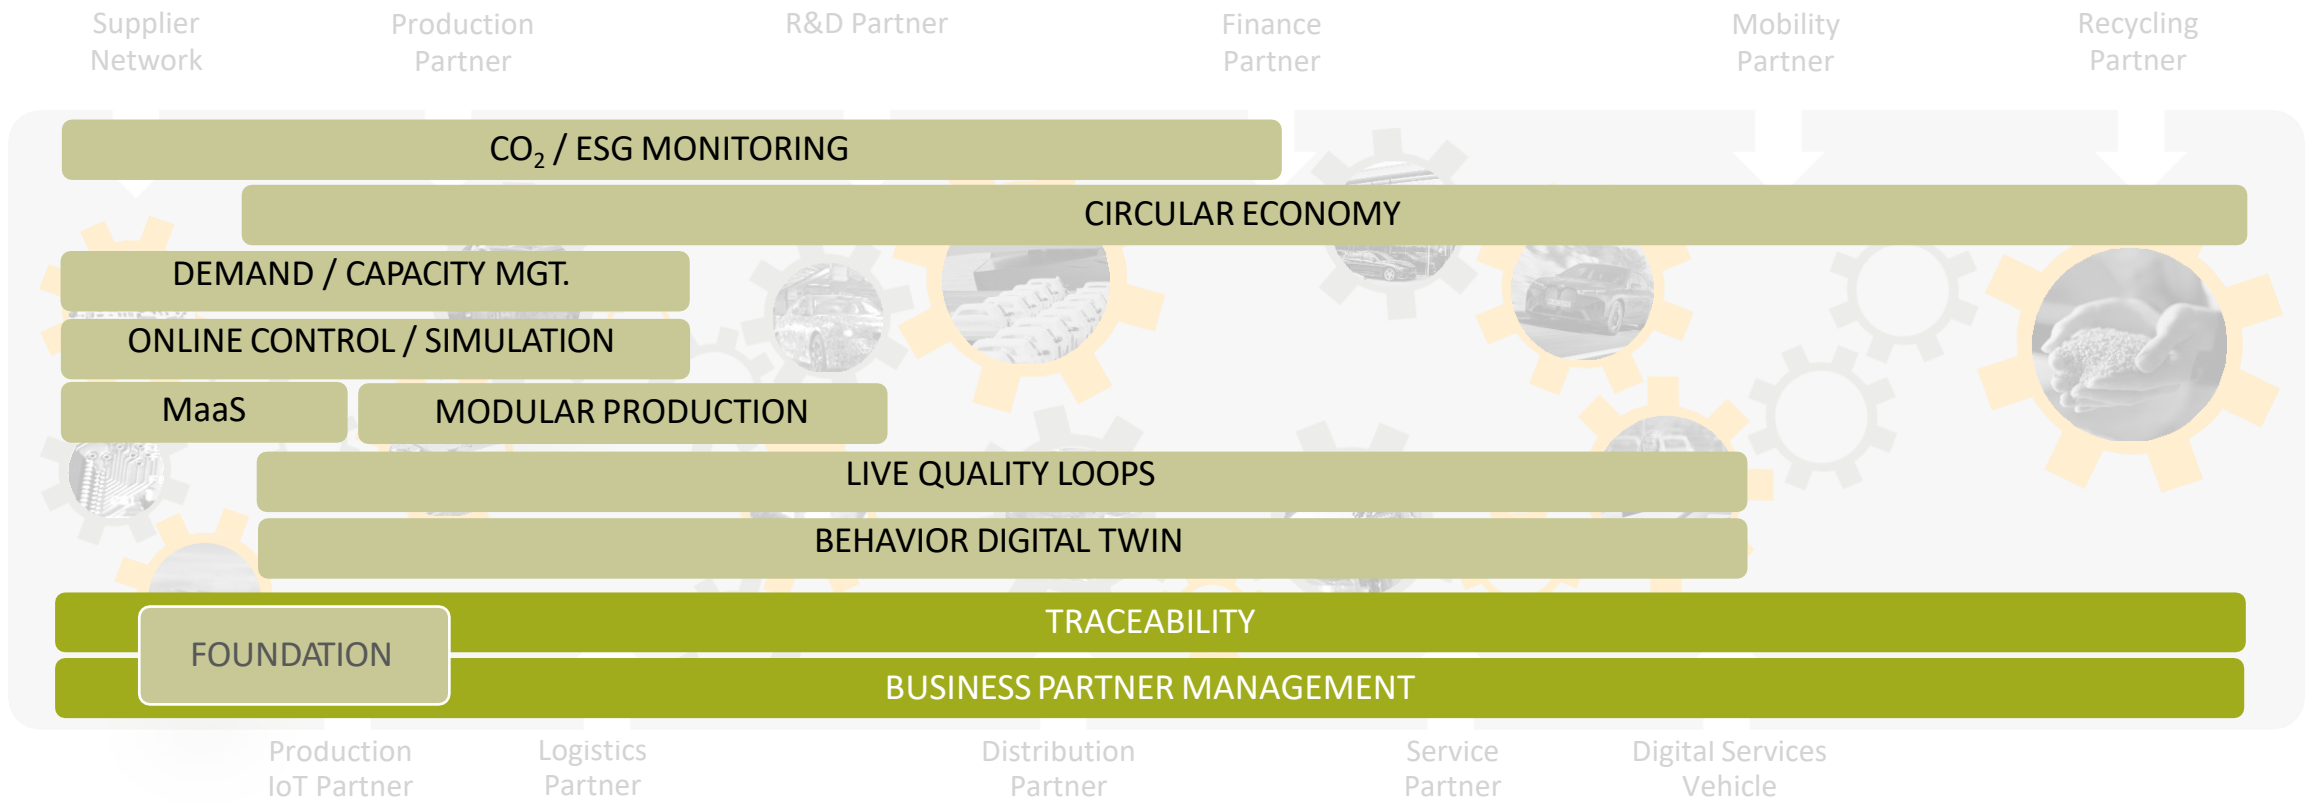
Supplier Network

Production Partner

R&D Partner

Finance Partner

Mobility Partner

Recycling Partner

$CO_2$ / ESG MONITORING

CIRCULAR ECONOMY

DEMAND / CAPACITY MGT.

ONLINE CONTROL / SIMULATION

MaaS

MODULAR PRODUCTION

LIVE QUALITY LOOPS

BEHAVIOR DIGITAL TWIN

TRACEABILITY

FOUNDATION

BUSINESS PARTNER MANAGEMENT

Production IoT Partner

Logistics Partner

Distribution Partner

Service Partner

Digital Services Vehicle